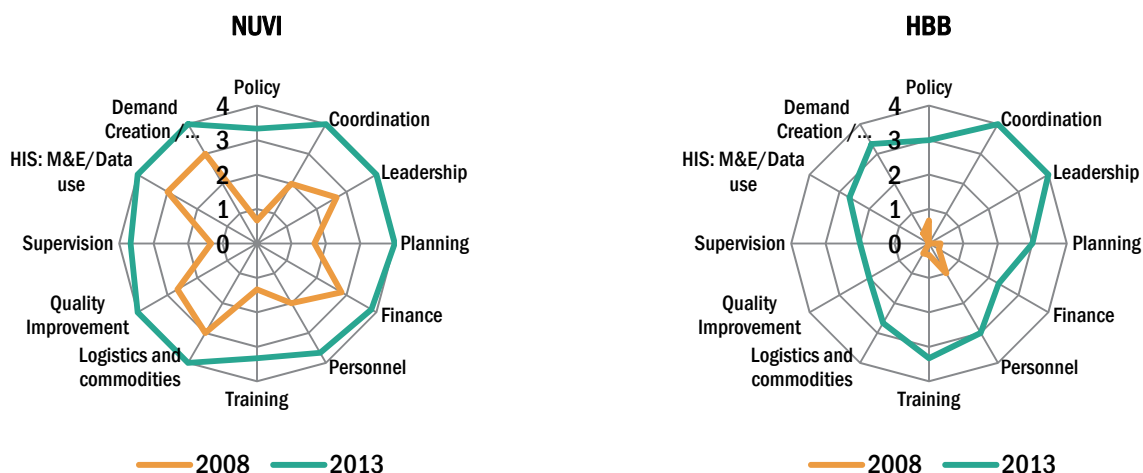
NUVI

Policy
Coordination
Leadership
Planning
Finance
Personnel
Training
Logistics and commodities
Quality Improvement
Supervision
HIS: M&E/Data use
Demand Creation /...
4
3
2
1
0

2008
2013

HBB

Policy
Coordination
Leadership
Planning
Finance
Personnel
Training
Logistics and commodities
Quality Improvement
Supervision
HIS: M&E/Data use
Demand Creation /...
4
3
2
1
0

2008
2013